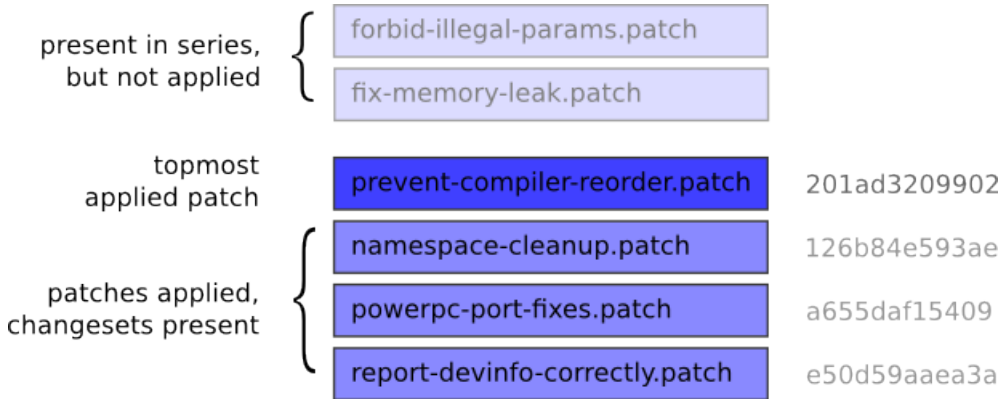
present in series, but not applied

forbid-illegal-params.patch

fix-memory-leak.patch

topmost applied patch

prevent-compiler-reorder.patch

201ad3209902

patches applied, changesets present

namespace-cleanup.patch

126b84e593ae

powerpc-port-fixes.patch

a655daf15409

report-devinfo-correctly.patch

e50d59aaea3a